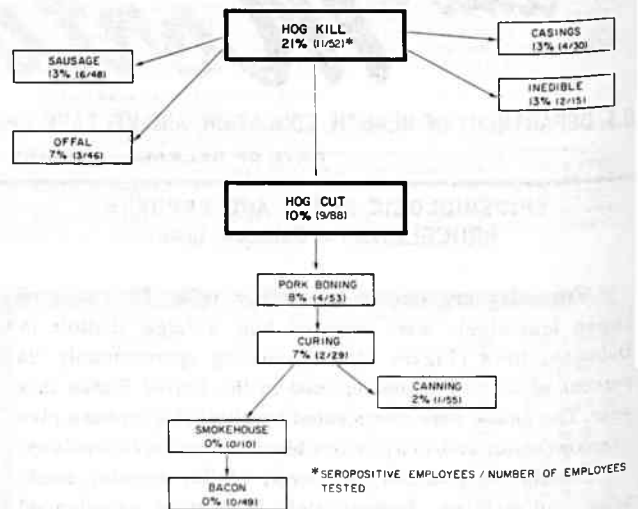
HOG KILL
21% (11/52)*

SAUSAGE
13% (6/48)

CASINGS
13% (4/30)

INEDIBLE
13% (2/15)

OFFAL
7% (3/46)

U.S. DEPARTMENT OF HEALTH, EDUCATION, AND WELFARE

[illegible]

HOG CUT
10% (9/88)

PORK BONING
8% (4/53)

CURING
7% (2/29)

CANNING
2% (1/55)

SMOKEHOUSE
0% (0/10)

BACON
0% (0/49)

*SEROPOSITIVE EMPLOYEES / NUMBER OF EMPLOYEES TESTED